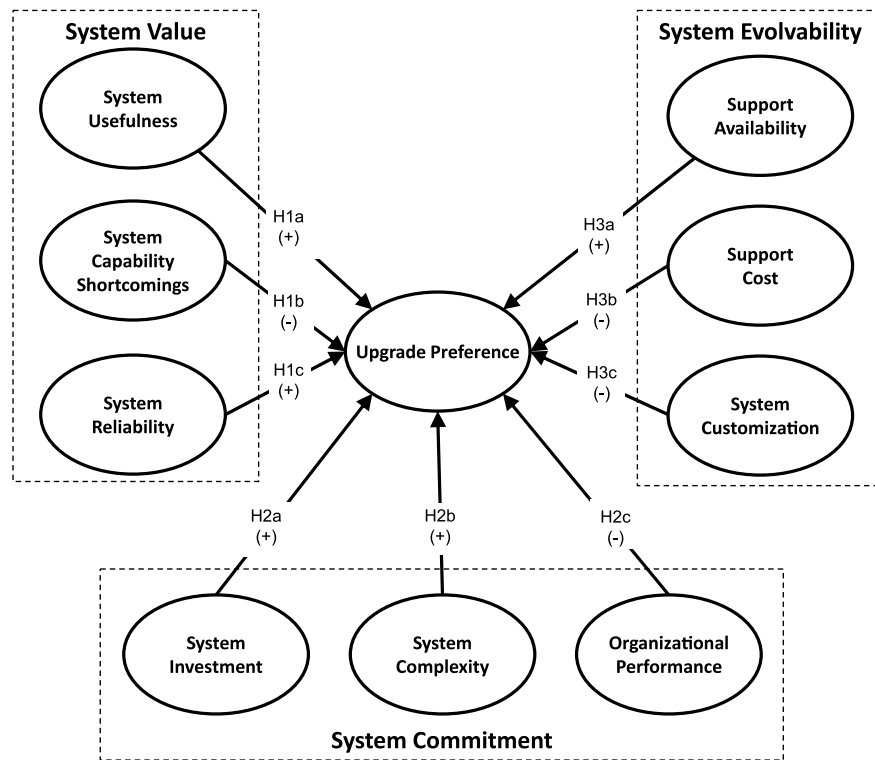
System Value

System Usefulness

H1a (+)

System Capability Shortcomings

H1b (-)

H1c (+)

System Reliability

System Evolvability

Support Availability

H3a (+)

Support Cost

H3b (-)

H3c (-)

System Customization

Upgrade Preference

H2a (+)

H2b (+)

H2c (-)

System Investment

System Complexity

Organizational Performance

System Commitment